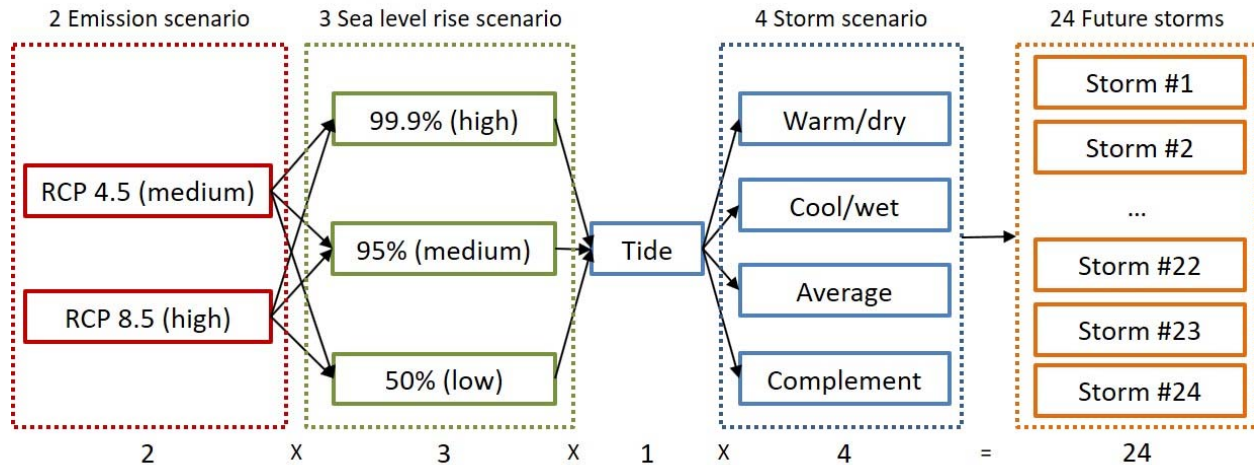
2 Emission scenario

RCP 4.5 (medium)

RCP 8.5 (high)

3 Sea level rise scenario

99.9% (high)

95% (medium)

50% (low)

Tide

4 Storm scenario

Warm/dry

Cool/wet

Average

Complement

24 Future storms

Storm #1

Storm #2

...

Storm #22

Storm #23

Storm #24

2 X 3 X 1 X 4 = 24